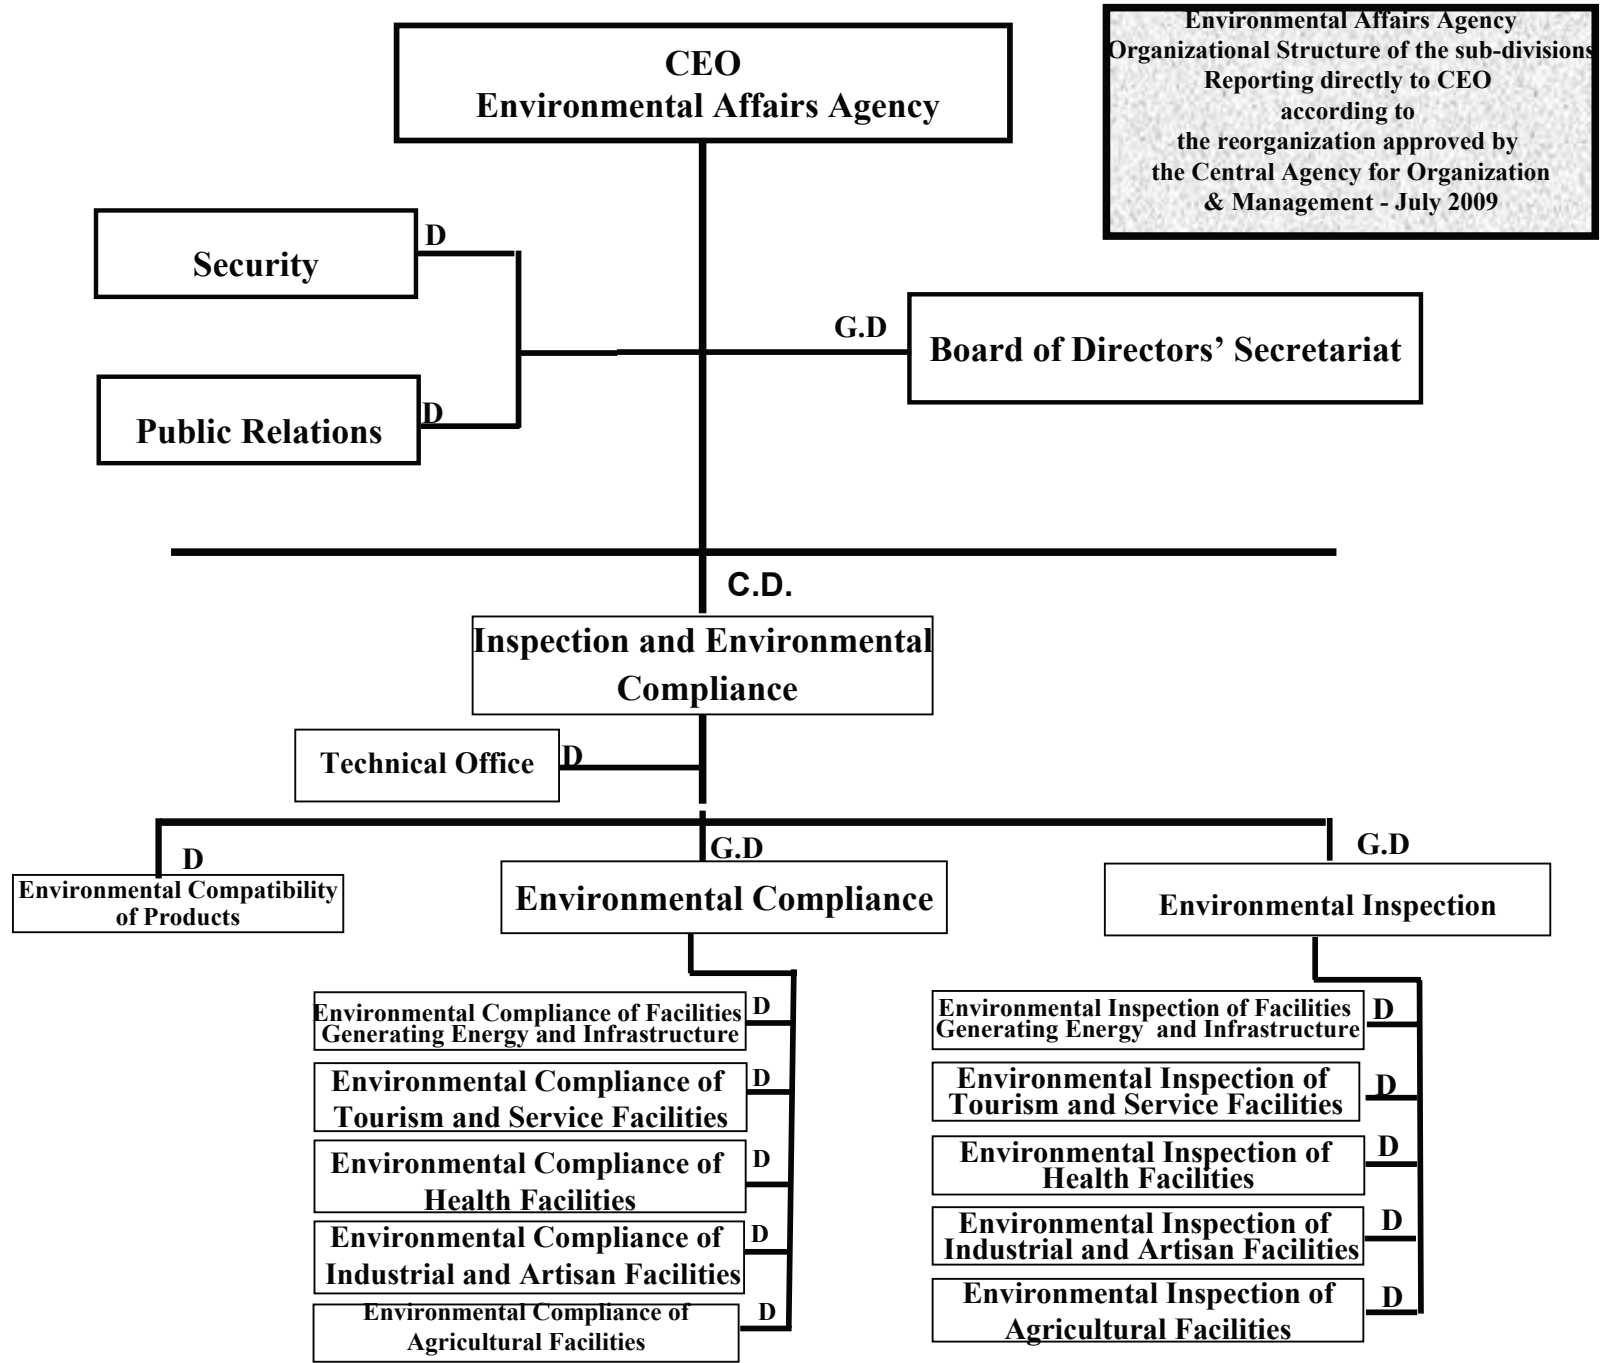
CEO
Environmental Affairs Agency

Environmental Affairs Agency
Organizational Structure of the sub-divisions
Reporting directly to CEO
according to
the reorganization approved by
the Central Agency for Organization
& Management - July 2009

D
Security

G.D
Board of Directors' Secretariat

D
Public Relations

C.D.
Inspection and Environmental Compliance

Technical Office
D

D
Environmental Compatibility of Products

G.D
Environmental Compliance

G.D
Environmental Inspection

Environmental Compliance of Facilities Generating Energy and Infrastructure
D

Environmental Compliance of Tourism and Service Facilities
D

Environmental Compliance of Health Facilities
D

Environmental Compliance of Industrial and Artisan Facilities
D

Environmental Compliance of Agricultural Facilities
D

Environmental Inspection of Facilities Generating Energy and Infrastructure
D

Environmental Inspection of Tourism and Service Facilities
D

Environmental Inspection of Health Facilities
D

Environmental Inspection of Industrial and Artisan Facilities
D

Environmental Inspection of Agricultural Facilities
D